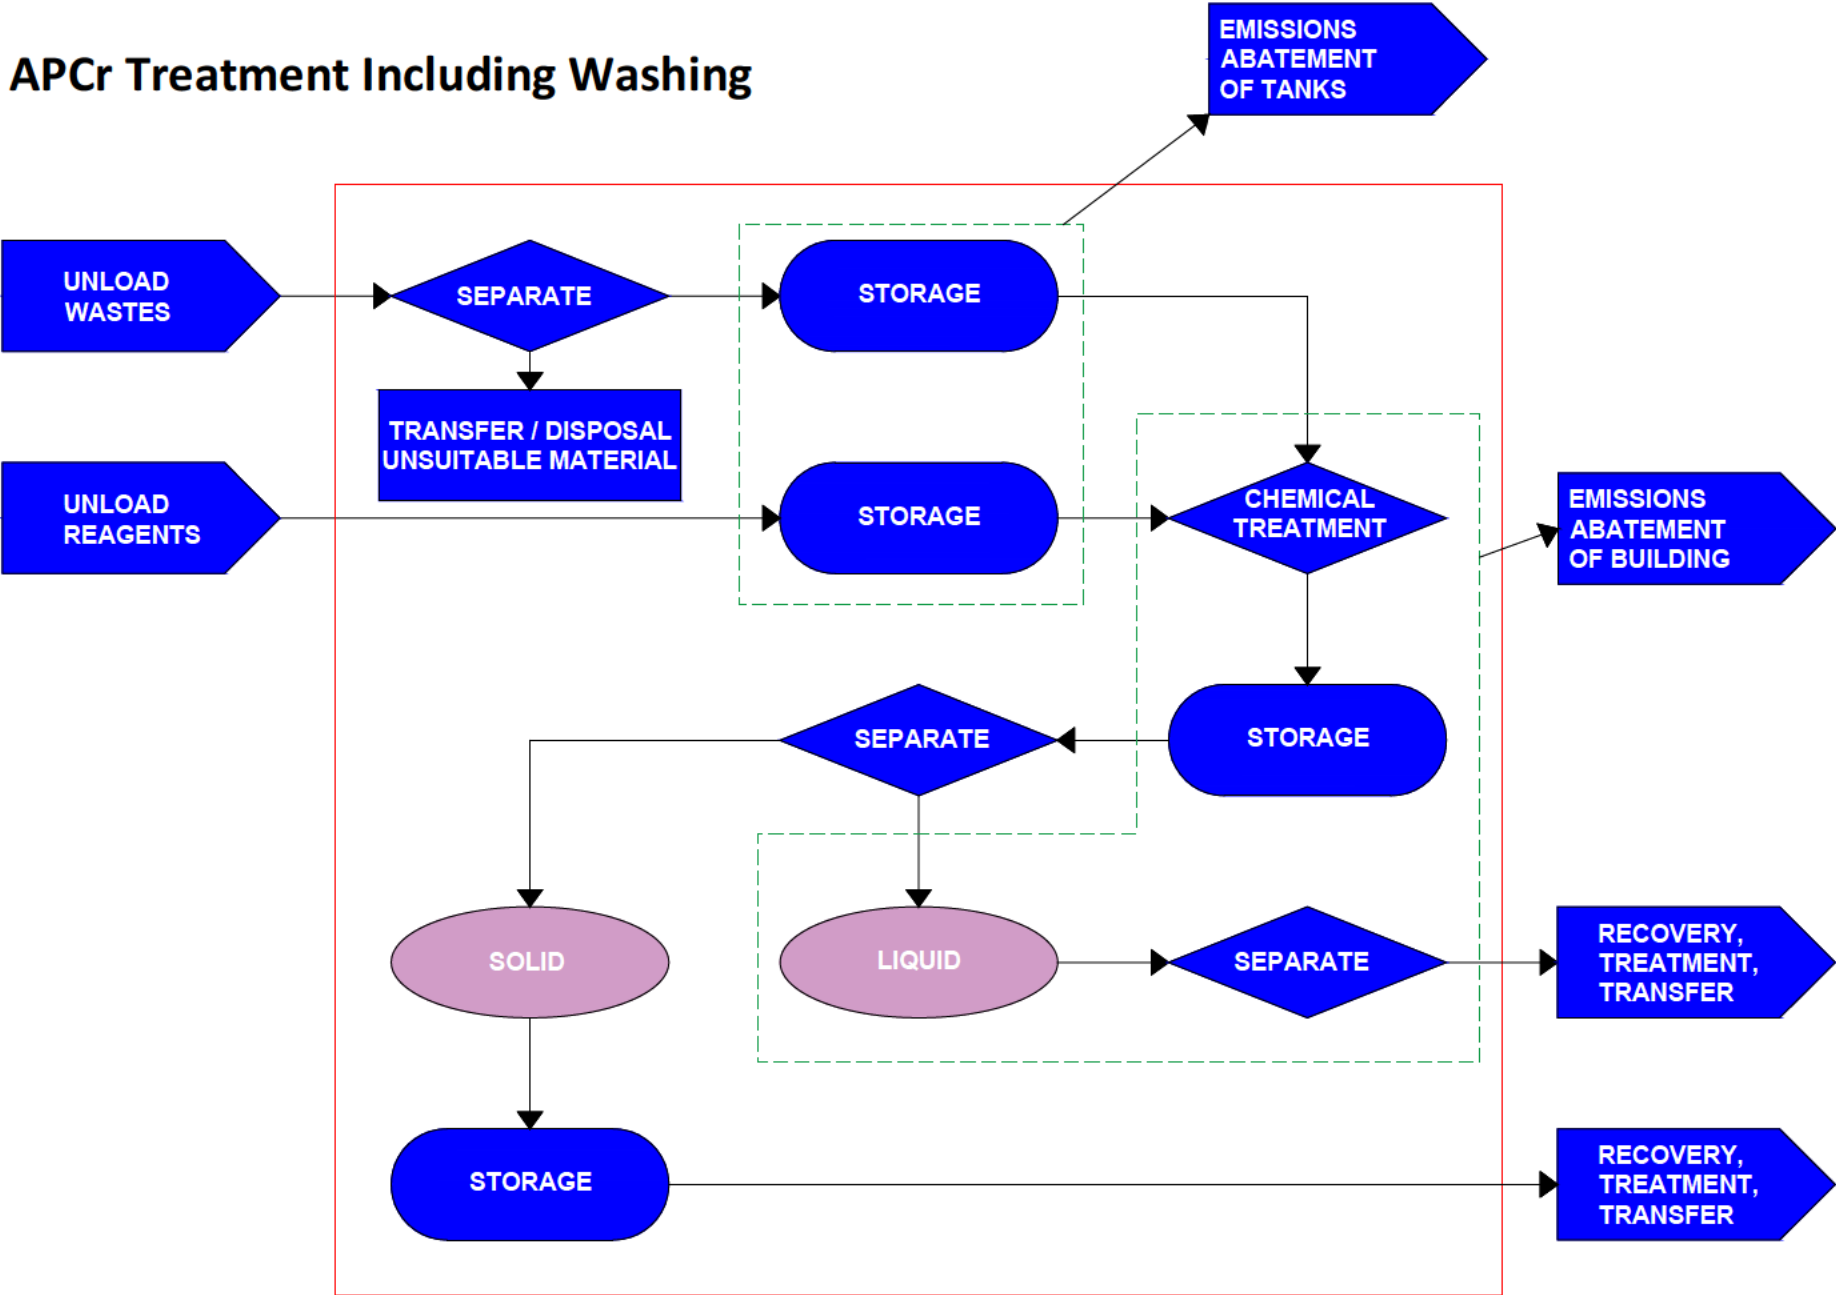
APCr Treatment Including Washing

EMISSIONS ABATEMENT OF TANKS

UNLOAD WASTES

SEPARATE

STORAGE

TRANSFER / DISPOSAL UNSUITABLE MATERIAL

UNLOAD REAGENTS

STORAGE

CHEMICAL TREATMENT

EMISSIONS ABATEMENT OF BUILDING

SEPARATE

STORAGE

SOLID

LIQUID

SEPARATE

RECOVERY, TREATMENT, TRANSFER

STORAGE

RECOVERY, TREATMENT, TRANSFER